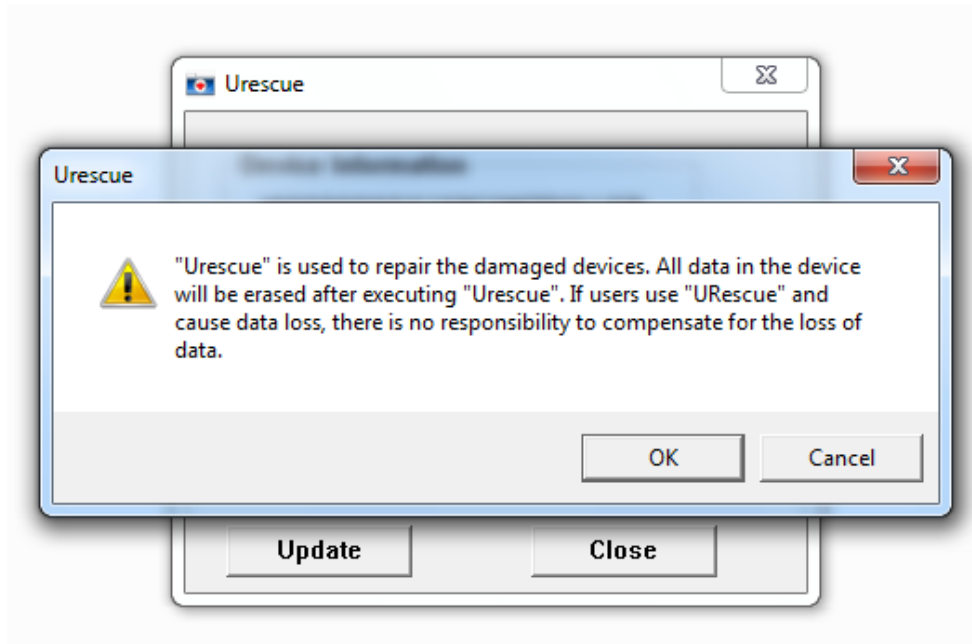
Urescue

Urescue

"Urescue" is used to repair the damaged devices. All data in the device will be erased after executing "Urescue". If users use "URescue" and cause data loss, there is no responsibility to compensate for the loss of data.

OK Cancel

Update Close